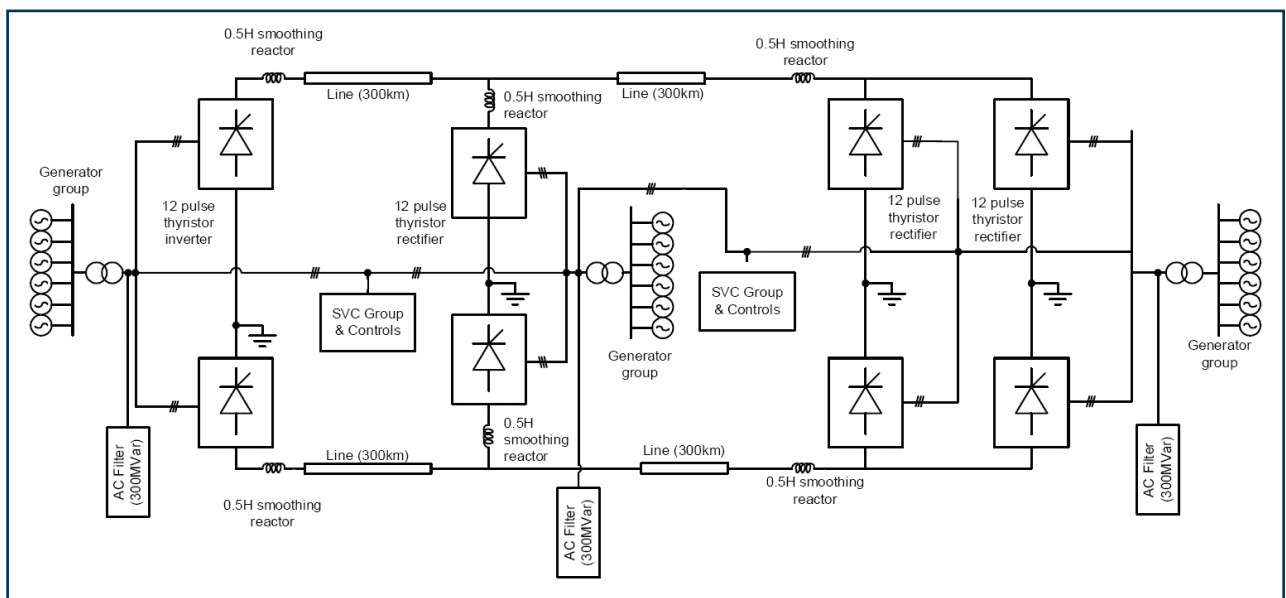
0.5H smoothing reactor

Line (300km)

0.5H smoothing reactor

Line (300km)

0.5H smoothing reactor

Generator group

12 pulse thyristor inverter

12 pulse thyristor rectifier

12 pulse thyristor rectifier

12 pulse thyristor rectifier

SVC Group & Controls

Generator group

SVC Group & Controls

Generator group

AC Filter (300MVar)

0.5H smoothing reactor

Line (300km)

Line (300km)

0.5H smoothing reactor

AC Filter (300MVar)

0.5H smoothing reactor

AC Filter (300MVar)